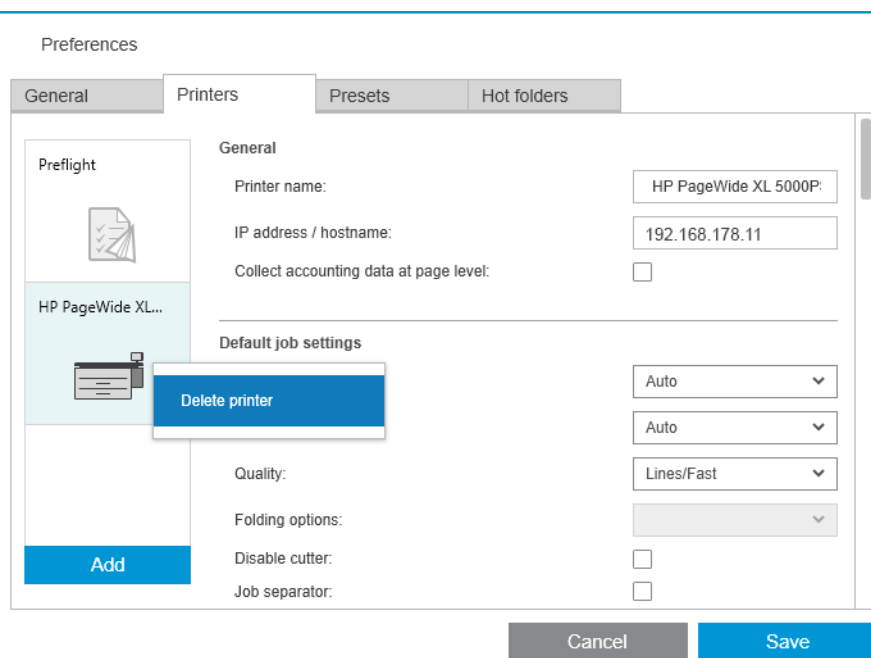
Preferences

General | Printers | Presets | Hot folders

Preflight

HP PageWide XL...

Add

General

Printer name: HP PageWide XL 5000P

IP address / hostname: 192.168.178.11

Collect accounting data at page level:

Default job settings

Delete printer

Auto

Auto

Quality: Lines/Fast

Folding options:

Disable cutter:

Job separator:

Cancel

Save